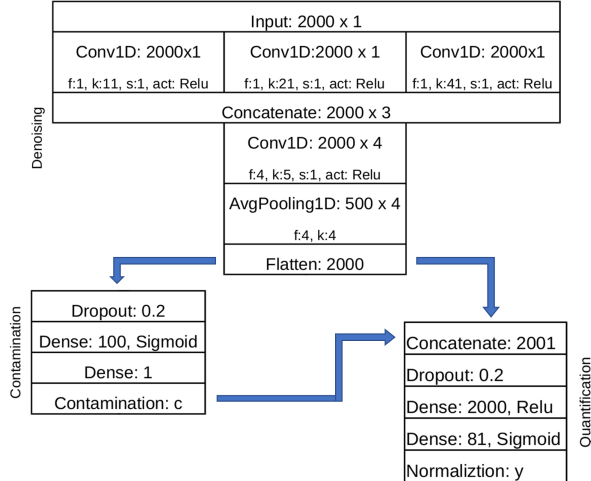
Input: 2000 x 1

Conv1D: 2000x1
f:1, k:11, s:1, act: Relu

Conv1D:2000 x 1
f:1, k:21, s:1, act: Relu

Conv1D: 2000x1
f:1, k:41, s:1, act: Relu

Concatenate: 2000 x 3

Denoising

Conv1D: 2000 x 4
f:4, k:5, s:1, act: Relu

AvgPooling1D: 500 x 4
f:4, k:4

Flatten: 2000

Contamination

Dropout: 0.2

Dense: 100, Sigmoid

Dense: 1

Contamination: c

Quantification

Concatenate: 2001

Dropout: 0.2

Dense: 2000, Relu

Dense: 81, Sigmoid

Normaliztion: y